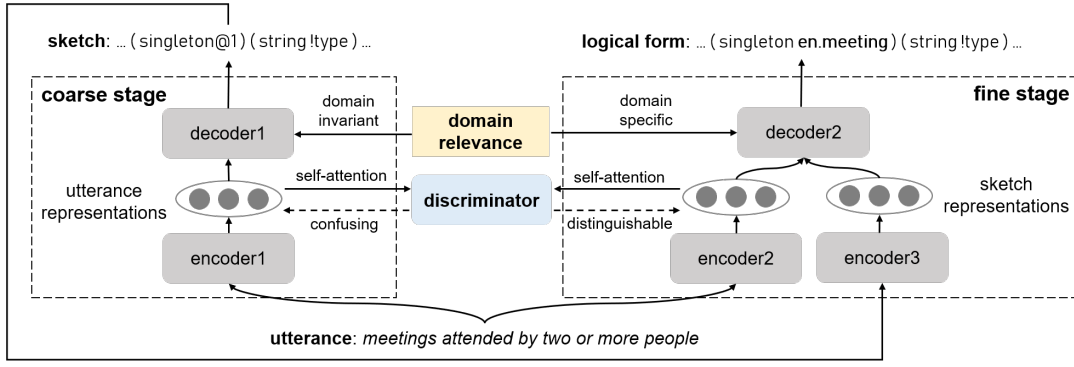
sketch: ... ( singleton@1 ) ( string !type ) ...

logical form: ... ( singleton en.meeting ) ( string !type ) ...

coarse stage

fine stage

decoder1

domain invariant

domain relevance

domain specific

decoder2

utterance representations

self-attention

discriminator

self-attention

sketch representations

confusing

distinguishable

encoder1

encoder2

encoder3

utterance: meetings attended by two or more people